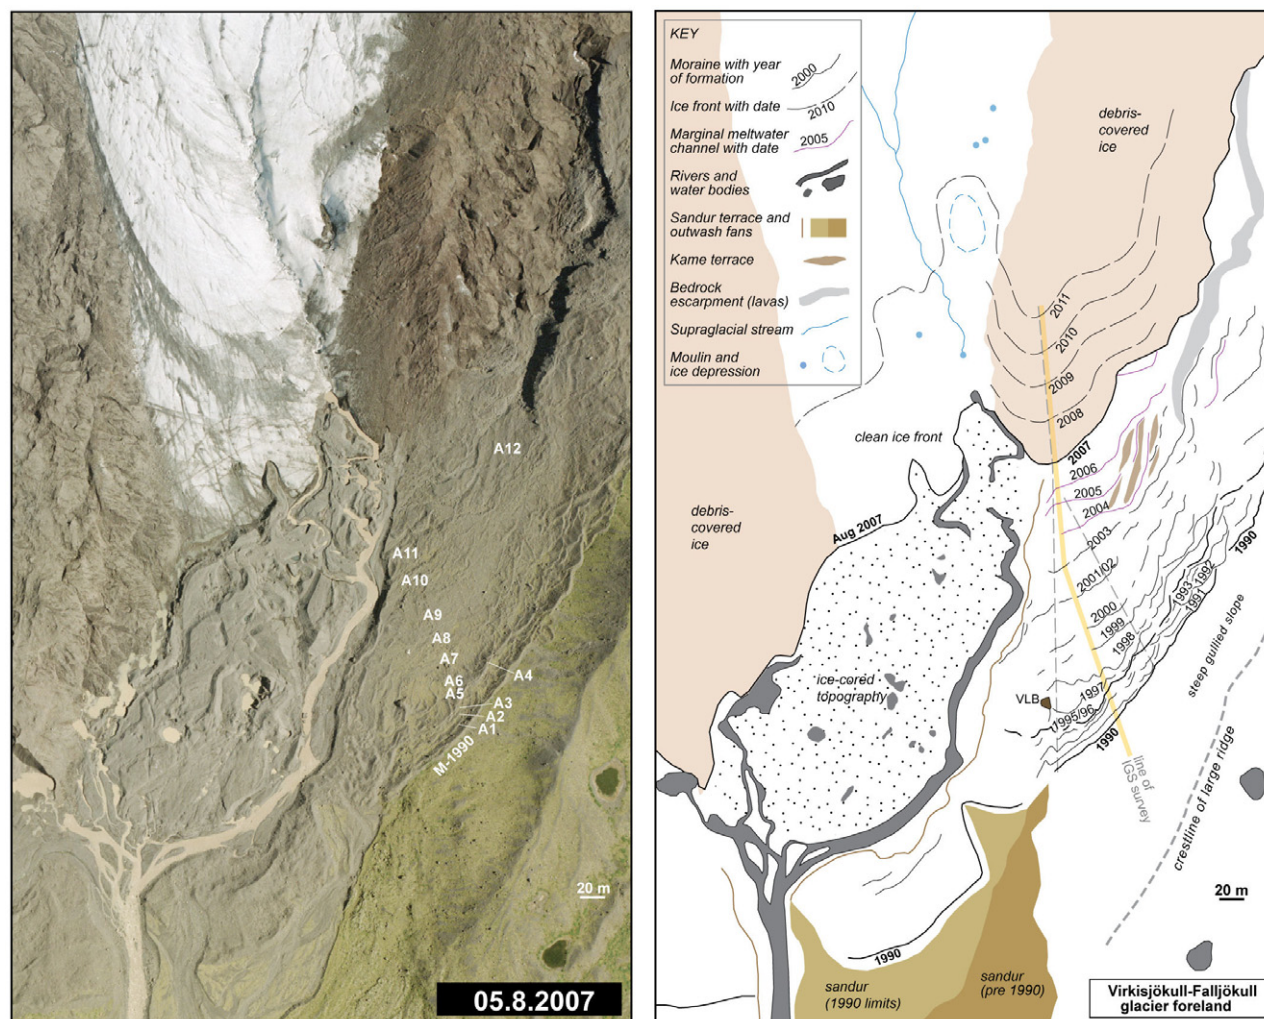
A12

A11
A10
A9
A8
A7
A6
A5
A4
A3
A2
A1
M-1990

20 m

05.8.2007

KEY
Moraine with year of formation 2000
Ice front with date 2010
Marginal meltwater channel with date 2005
Rivers and water bodies
Sandur terrace and outwash fans
Kame terrace
Bedrock escarpment (lavas)
Supraglacial stream
Moulin and ice depression

debris-covered ice

2011
2010
2009
2008
2007
2006
2005
2004
2003
2001/02
2000
1999
1998
1997
1995/96
1993
1992
1991
1990
1990
1990

clean ice front

debris-covered ice

Aug 2007

ice-cored topography

VLB

line of IGS survey

steep gullied slope

crestline of large ridge

20 m

sandur (1990 limits)

sandur (pre 1990)

Virkisjökull-Falljökull glacier foreland